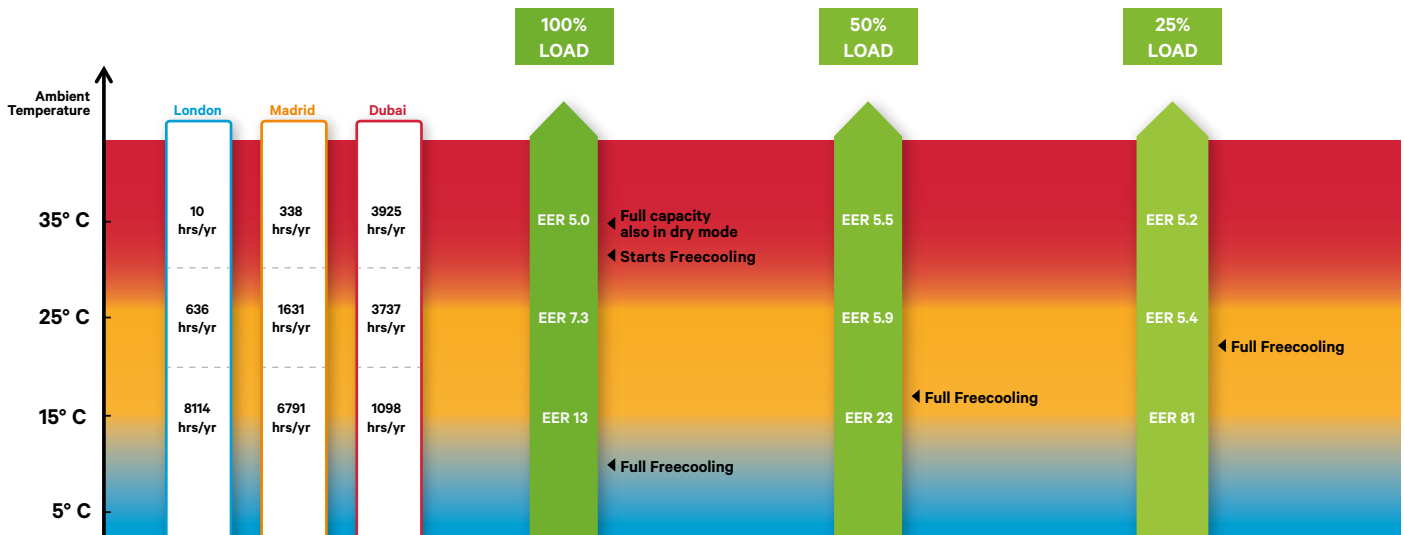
100%
LOAD

50%
LOAD

25%
LOAD

Ambient Temperature

London

Madrid

Dubai

35° C

25° C

15° C

5° C

| London | Madrid | Dubai |
|---|---|---|
| 10 hrs/yr | 338 hrs/yr | 3925 hrs/yr |
| 636 hrs/yr | 1631 hrs/yr | 3737 hrs/yr |
| 8114 hrs/yr | 6791 hrs/yr | 1098 hrs/yr |

EER 5.0
Full capacity also in dry mode
Starts Freecooling
EER 7.3
EER 13
Full Freecooling

EER 5.5
EER 5.9
Full Freecooling
EER 23

EER 5.2
EER 5.4
Full Freecooling
EER 81